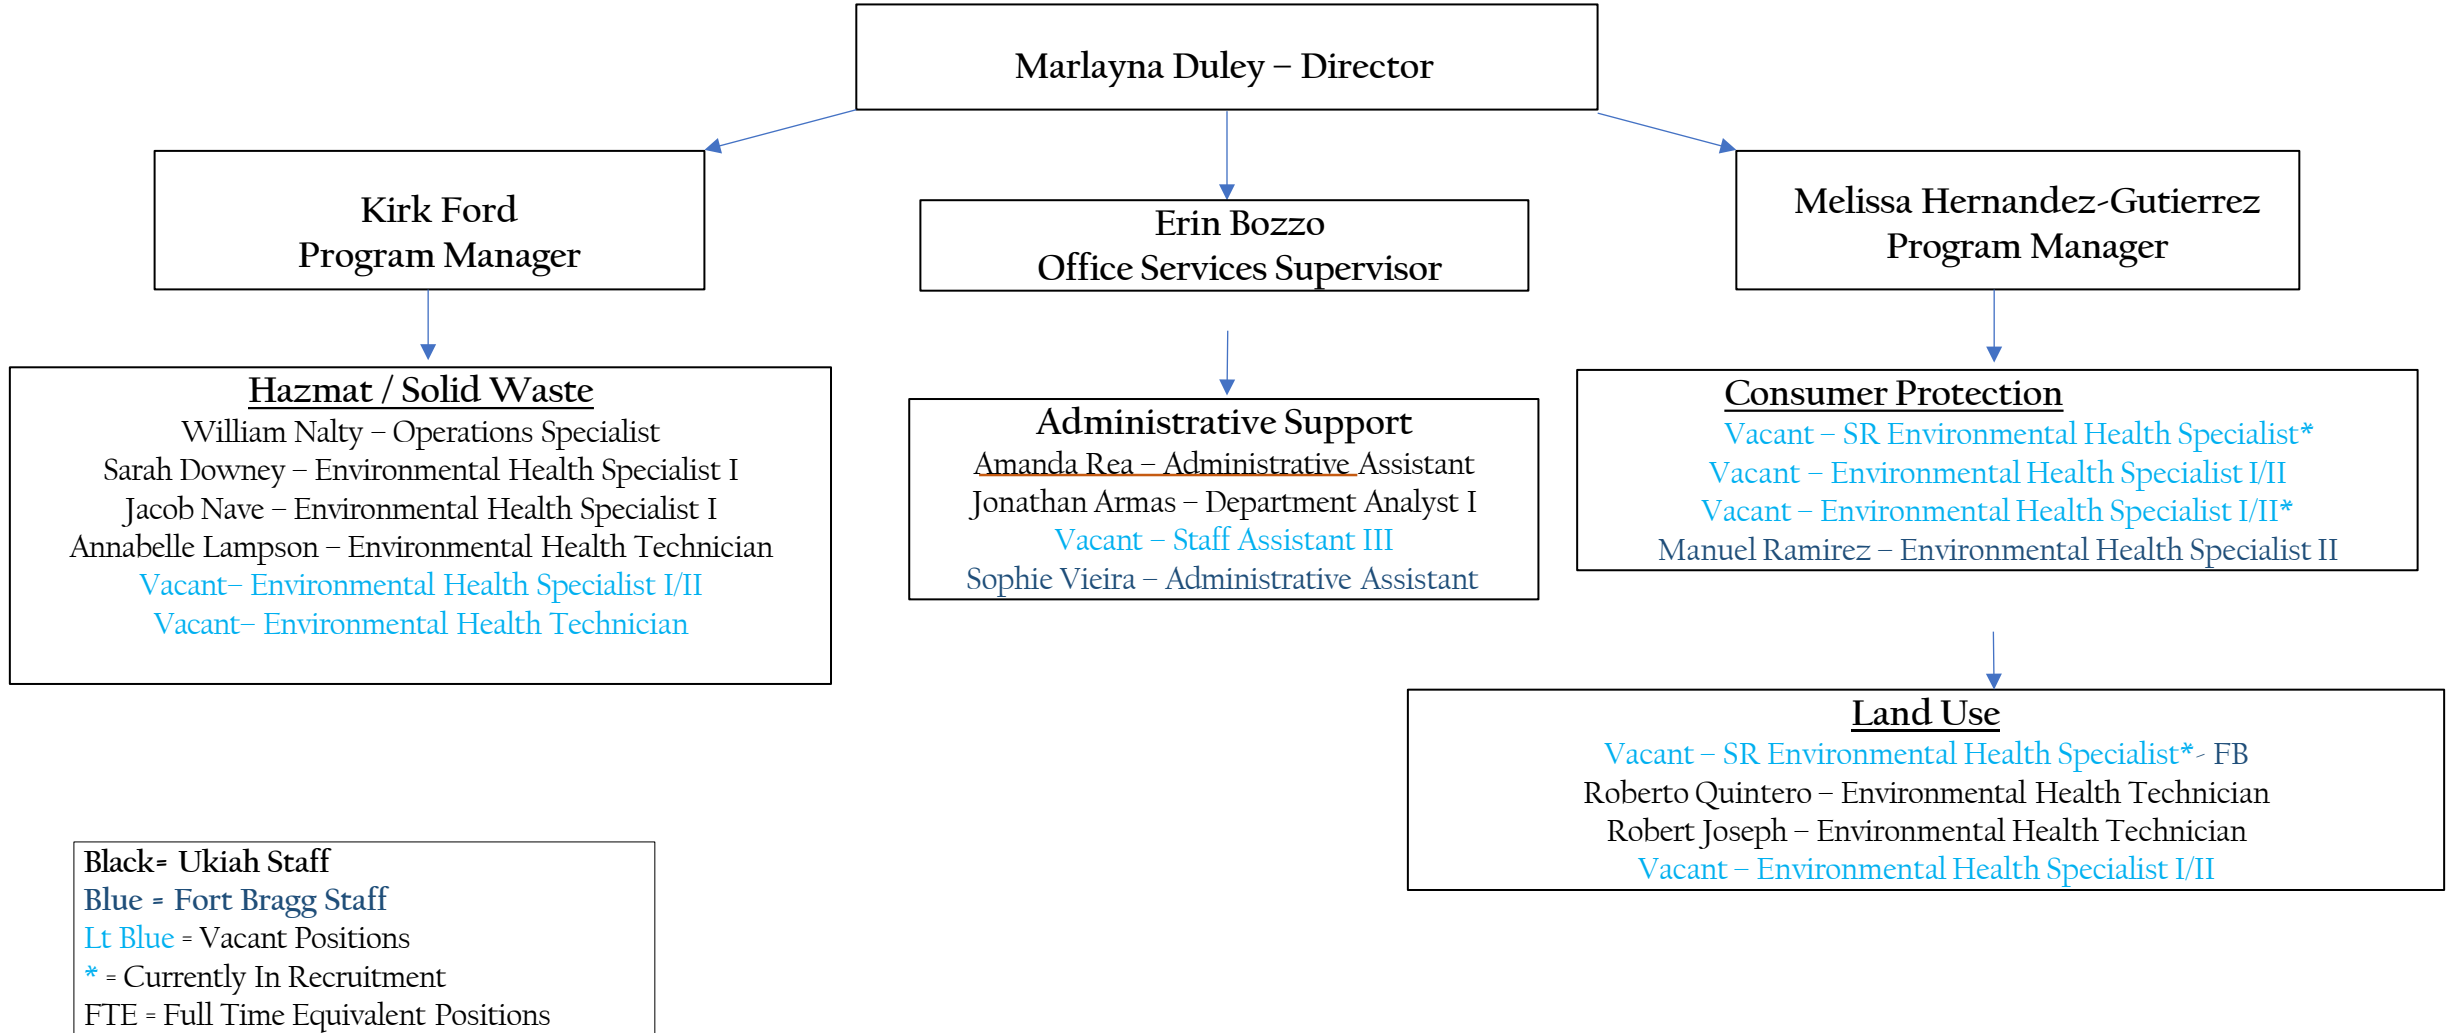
Marlayna Duley – Director

Kirk Ford
Program Manager

Erin Bozzo
Office Services Supervisor

Melissa Hernandez-Gutierrez
Program Manager

Hazmat / Solid Waste
William Nalty – Operations Specialist
Sarah Downey – Environmental Health Specialist I
Jacob Nave – Environmental Health Specialist I
Annabelle Lampson – Environmental Health Technician
Vacant– Environmental Health Specialist I/II
Vacant– Environmental Health Technician

Administrative Support
Amanda Rea – Administrative Assistant
Jonathan Armas – Department Analyst I
Vacant – Staff Assistant III
Sophie Vieira – Administrative Assistant

Consumer Protection
Vacant – SR Environmental Health Specialist*
Vacant – Environmental Health Specialist I/II
Vacant – Environmental Health Specialist I/II*
Manuel Ramirez – Environmental Health Specialist II

Land Use
Vacant – SR Environmental Health Specialist*- FB
Roberto Quintero – Environmental Health Technician
Robert Joseph – Environmental Health Technician
Vacant – Environmental Health Specialist I/II

Black= Ukiah Staff
Blue = Fort Bragg Staff
Lt Blue = Vacant Positions
* = Currently In Recruitment
FTE = Full Time Equivalent Positions